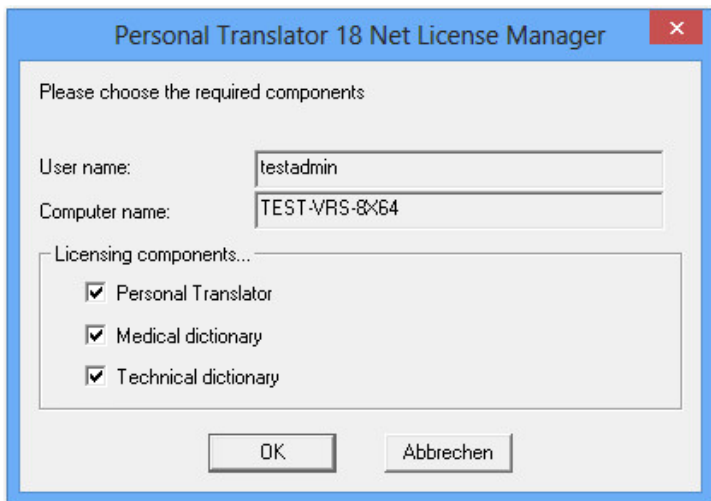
Personal Translator 18 Net License Manager

Please choose the required components

User name: testadmin

Computer name: TEST-VRS-8X64

Licensing components...

Personal Translator

Medical dictionary

Technical dictionary

OK

Abbrechen